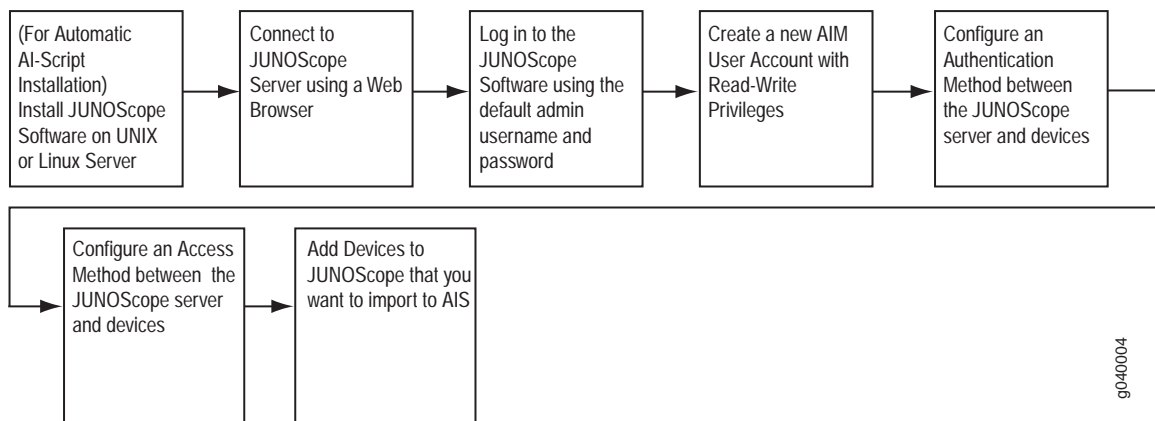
(For Automatic AI-Script Installation) Install JUNOScope Software on UNIX or Linux Server

Connect to JUNOScope Server using a Web Browser

Log in to the JUNOScope Software using the default admin username and password

Create a new AIM User Account with Read-Write Privileges

Configure an Authentication Method between the JUNOScope server and devices

Configure an Access Method between the JUNOScope server and devices

Add Devices to JUNOScope that you want to import to AIS

g040004